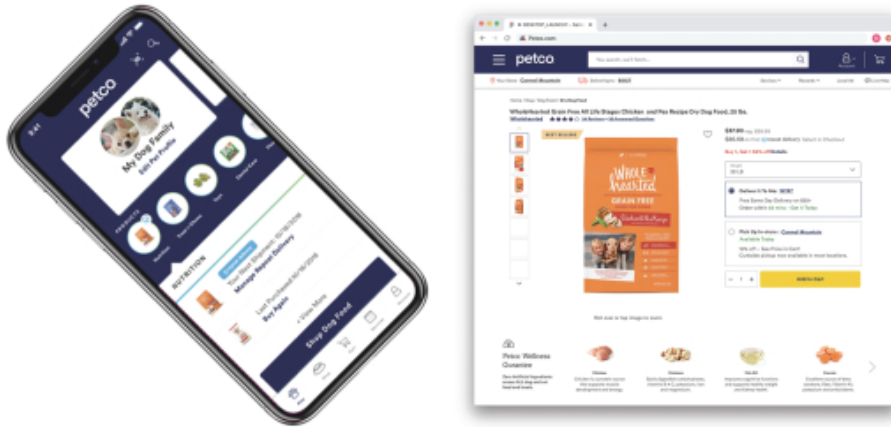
9:41

petco

My Dog Family

Edit Pet Profile

PRODUCTS

NUTRITION

Your Next Shipment: 10/18/2018

Manage Repeat Delivery

Last Purchased 10/18/2018

Buy Again

View More

Shop Dog Food

Petco.com

petco

Carmel Mountain

WholeHearted Grain Free All Life Stages Chicken and Pea Recipe Dry Dog Food, 25 lbs.

WholeHearted

BEST SELLER

WHOLE hearted

GRAIN FREE

$47.99

Deliver It To Me

Pick Up In-Store: Carmel Mountain

Available Today

ADD TO CART

Roll over to Tap image to zoom

Petco Wellness Guarantee

Chicken

Salmon

Flaxseed